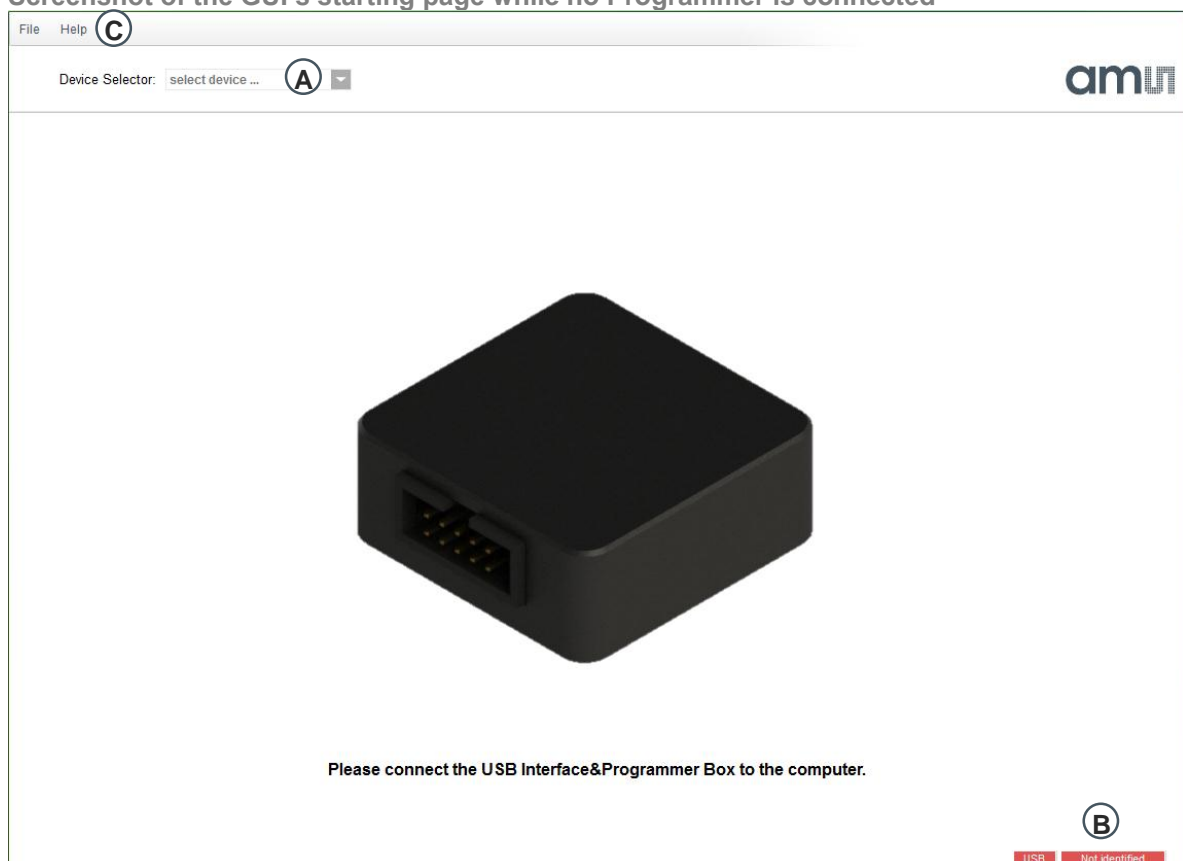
Screenshot of the GUI's starting page while no Programmer is connected

File Help C

Device Selector: select device ... A

am

Please connect the USB Interface&Programmer Box to the computer.

B

USB Not identified